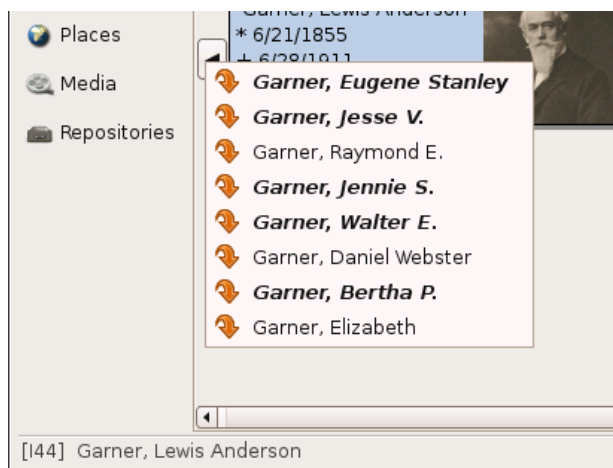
Places

Media

Repositories

Garner, Lewis Anderson
* 6/21/1855
+ 6/28/1911

Garner, Eugene Stanley
Garner, Jesse V.
Garner, Raymond E.
Garner, Jennie S.
Garner, Walter E.
Garner, Daniel Webster
Garner, Bertha P.
Garner, Elizabeth

[I44] Garner, Lewis Anderson